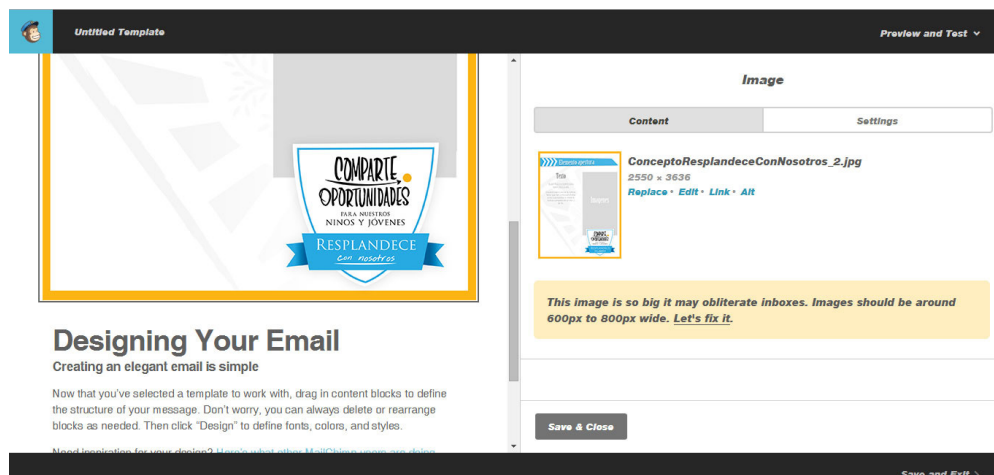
Untitled Template

Preview and Test

COMPARTE OPORTUNIDADES
PARA NUESTROS
NIÑOS Y JÓVENES
RESPLANDECE
con nosotros

Designing Your Email
Creating an elegant email is simple

Now that you've selected a template to work with, drag in content blocks to define the structure of your message. Don't worry, you can always delete or rearrange blocks as needed. Then click "Design" to define fonts, colors, and styles.

Need inspiration for your design? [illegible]

Image

Content | Settings

ConceptoResplandeceConNosotros_2.jpg
2550 × 3636
Replace • Edit • Link • Alt

This image is so big it may obliterate inboxes. Images should be around 600px to 800px wide. Let's fix it.

Save & Close

Save and Exit